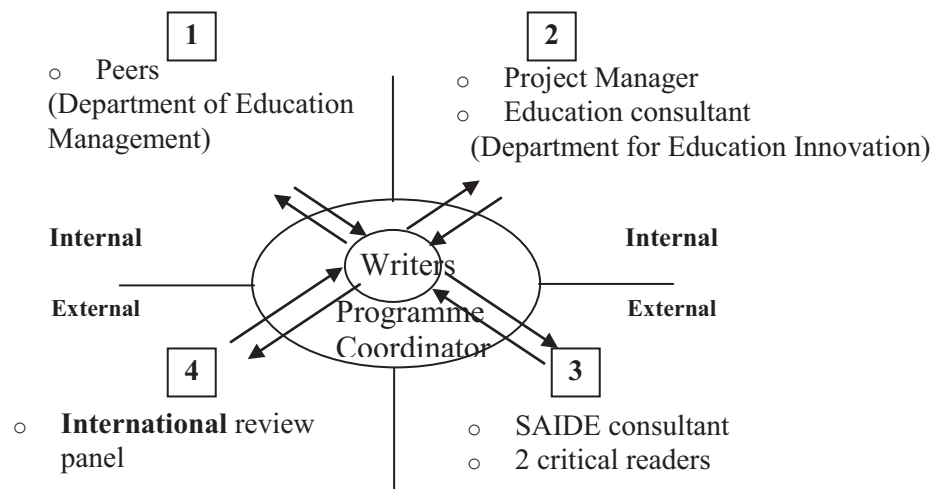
1

o Peers
(Department of Education Management)

2

o Project Manager
o Education consultant
(Department for Education Innovation)

Internal

Internal

Writers

External

Programme Coordinator

External

4

3

o **International** review panel

o SAIDE consultant
o 2 critical readers